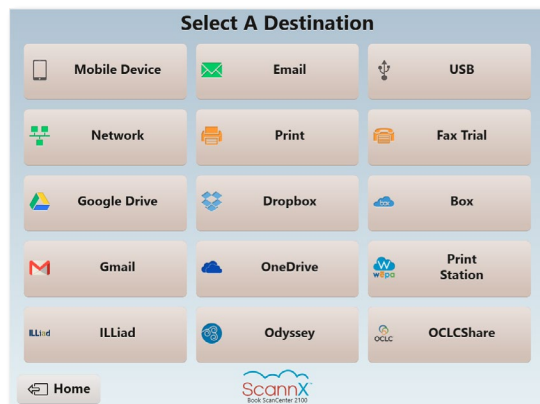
Select A Destination

Mobile Device
Email
USB
Network
Print
Fax Trial
Google Drive
Dropbox
box Box
Gmail
OneDrive
wepa Print Station
ILLiad ILLiad
Odyssey
OCLC OCLCShare

Home

ScannX
Book ScanCenter 2100